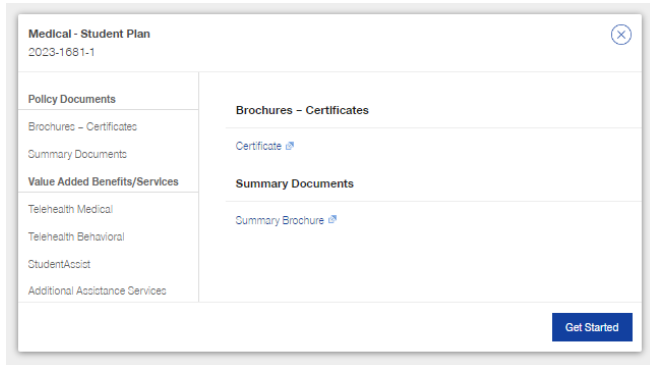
Medical - Student Plan
2023-1681-1

Policy Documents

Brochures – Certificates

Summary Documents

Value Added Benefits/Services

Telehealth Medical

Telehealth Behavioral

StudentAssist

Additional Assistance Services

Brochures – Certificates

Certificate

Summary Documents

Summary Brochure

Get Started